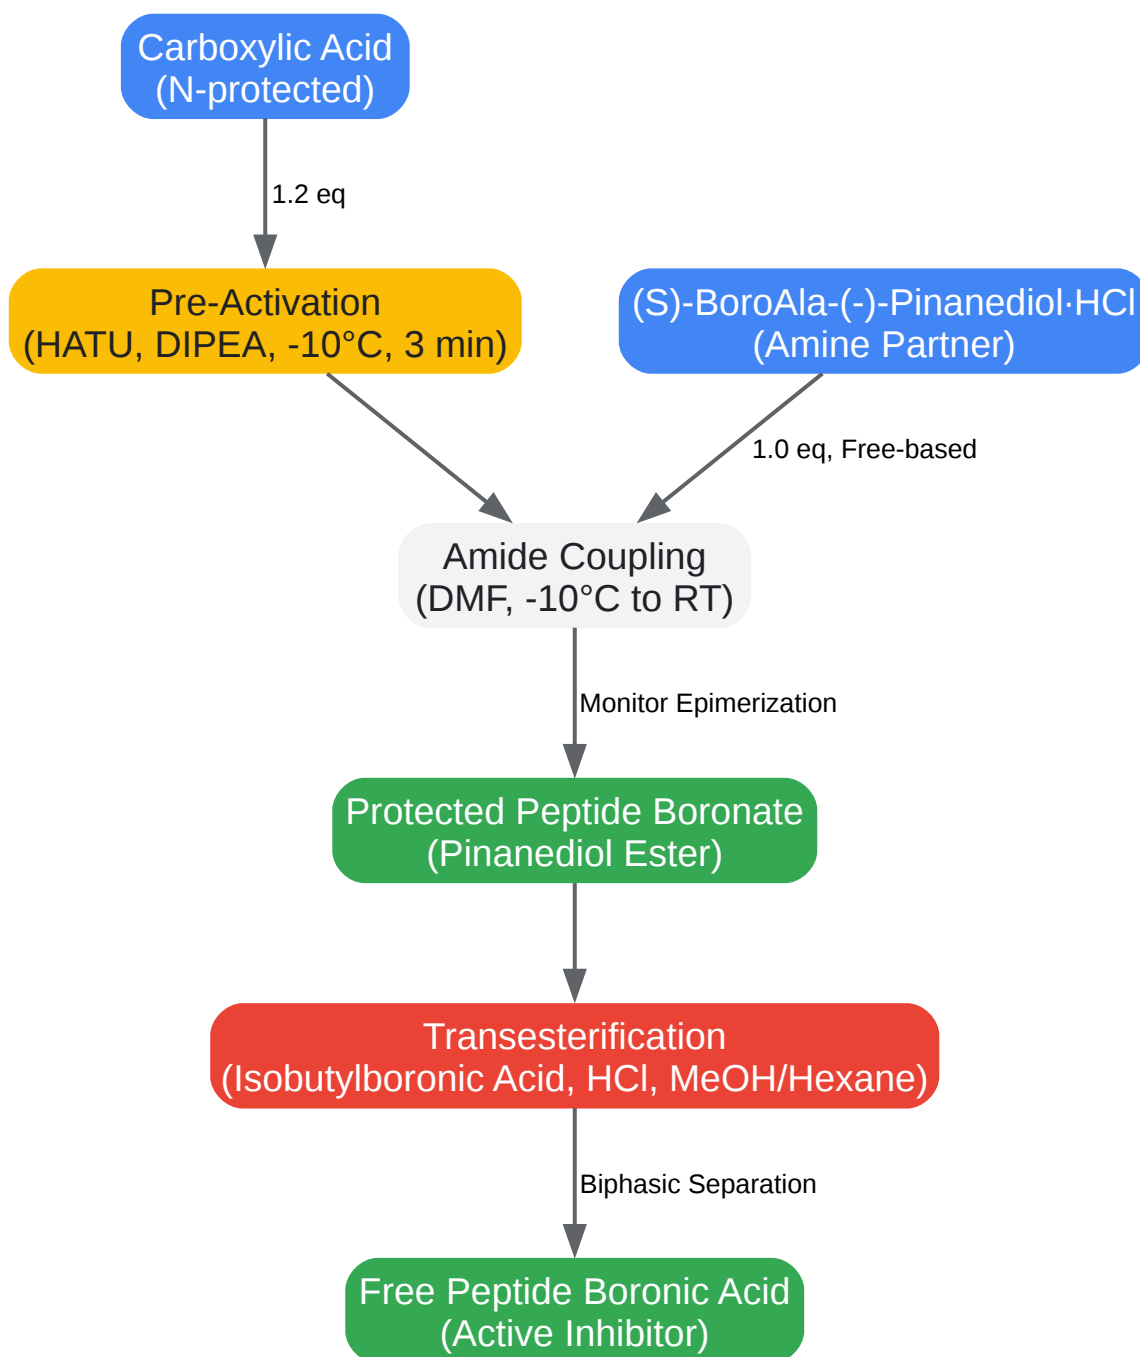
Carboxylic Acid
(N-protected)

1.2 eq

Pre-Activation
(HATU, DIPEA, -10°C, 3 min)

(S)-BoroAla-(-)-Pinanediol·HCl
(Amine Partner)

1.0 eq, Free-based

Amide Coupling
(DMF, -10°C to RT)

Monitor Epimerization

Protected Peptide Boronate
(Pinanediol Ester)

Transesterification
(Isobutylboronic Acid, HCl, MeOH/Hexane)

Biphasic Separation

Free Peptide Boronic Acid
(Active Inhibitor)